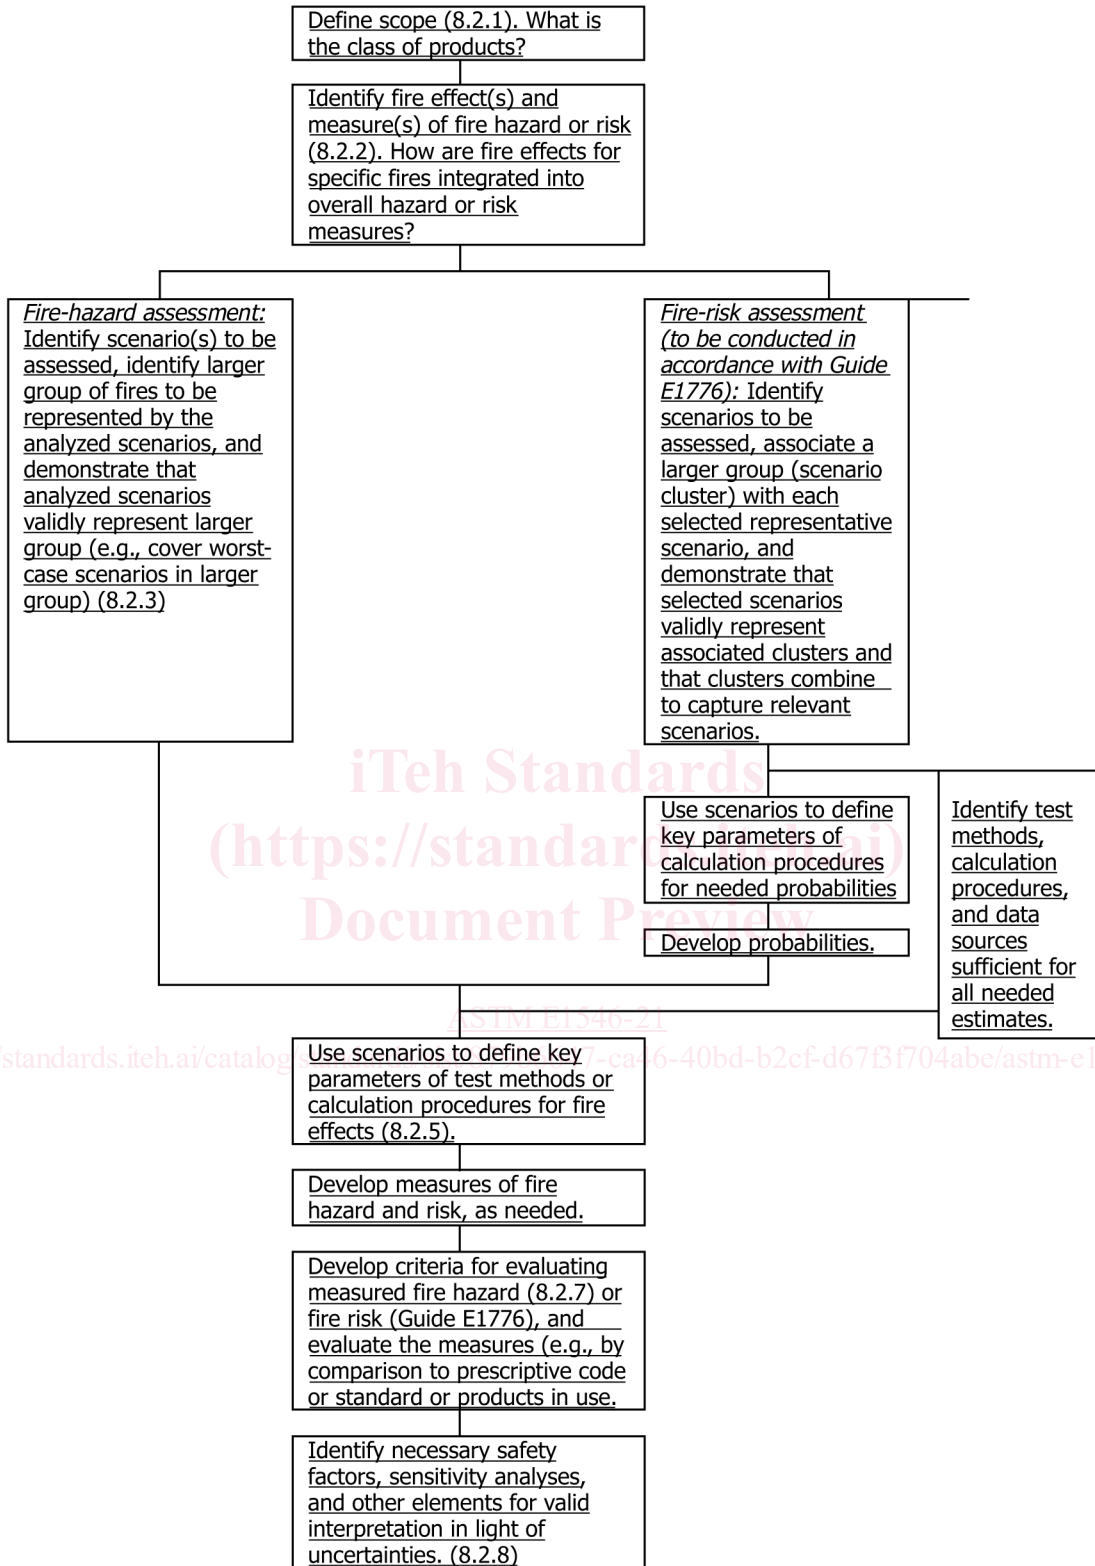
Define scope (8.2.1). What is the class of products?

Identify fire effect(s) and measure(s) of fire hazard or risk (8.2.2). How are fire effects for specific fires integrated into overall hazard or risk measures?

Fire-hazard assessment: Identify scenario(s) to be assessed, identify larger group of fires to be represented by the analyzed scenarios, and demonstrate that analyzed scenarios validly represent larger group (e.g., cover worst-case scenarios in larger group) (8.2.3)

Fire-risk assessment (to be conducted in accordance with Guide E1776): Identify scenarios to be assessed, associate a larger group (scenario cluster) with each selected representative scenario, and demonstrate that selected scenarios validly represent associated clusters and that clusters combine to capture relevant scenarios.

iTeh Standards
(https://standards.iteh.ai)
Document Preview

Use scenarios to define key parameters of calculation procedures for needed probabilities

Develop probabilities.

Identify test methods, calculation procedures, and data sources sufficient for all needed estimates.

ASTM E1546-21

/standards.iteh.ai/catalog/s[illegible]7-ca46-40bd-b2cf-d67f3f704abe/astm-e1

Use scenarios to define key parameters of test methods or calculation procedures for fire effects (8.2.5).

Develop measures of fire hazard and risk, as needed.

Develop criteria for evaluating measured fire hazard (8.2.7) or fire risk (Guide E1776), and evaluate the measures (e.g., by comparison to prescriptive code or standard or products in use.

Identify necessary safety factors, sensitivity analyses, and other elements for valid interpretation in light of uncertainties. (8.2.8)